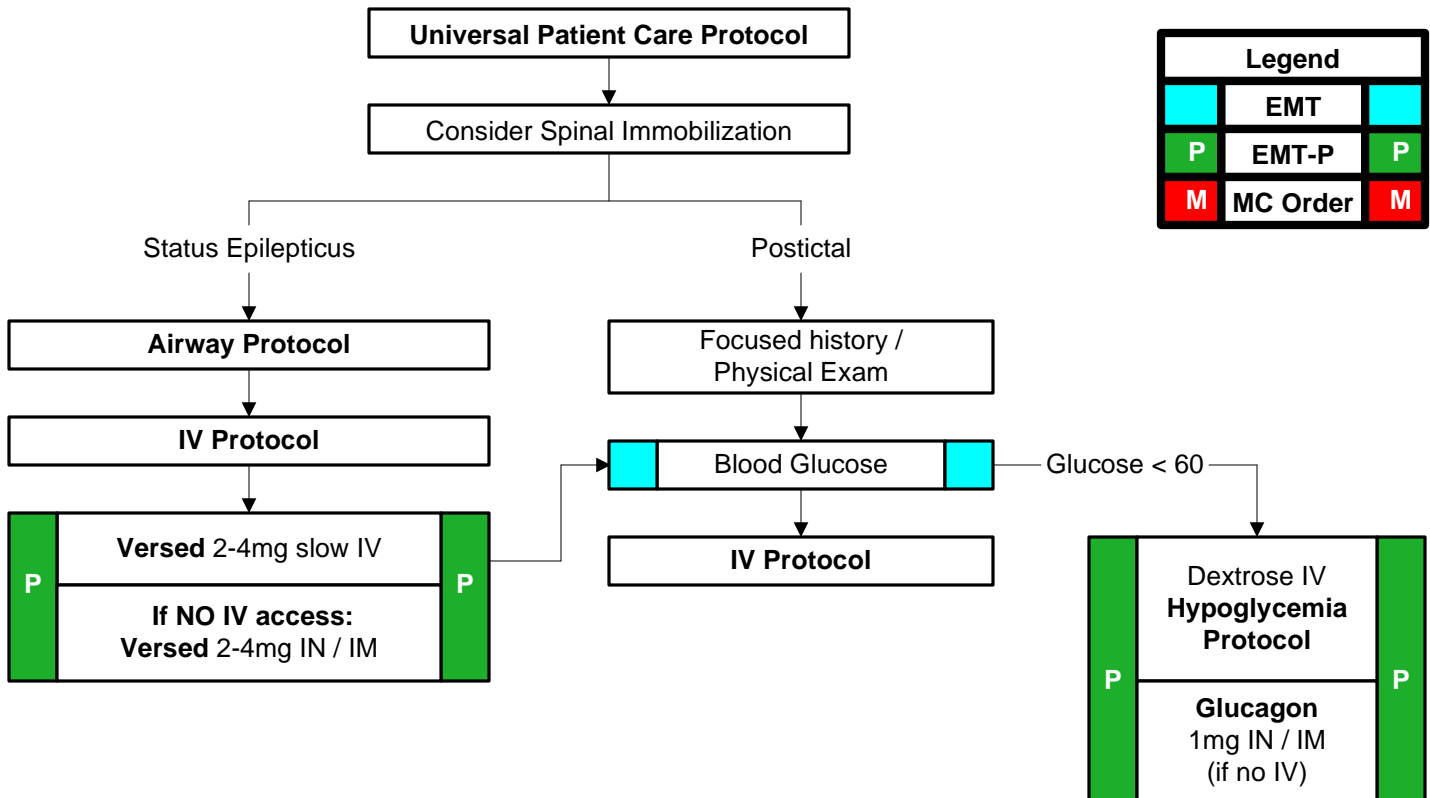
Universal Patient Care Protocol

Consider Spinal Immobilization

Status Epilepticus

Postictal

Airway Protocol

IV Protocol

P

Versed 2-4mg slow IV

If NO IV access:
Versed 2-4mg IN / IM

P

Focused history / Physical Exam

Blood Glucose

Glucose < 60

IV Protocol

P

Dextrose IV
Hypoglycemia Protocol

Glucagon
1mg IN / IM
(if no IV)

P

| Legend | | |
|---|---|---|
| | EMT | |
| P | EMT-P | P |
| M | MC Order | M |